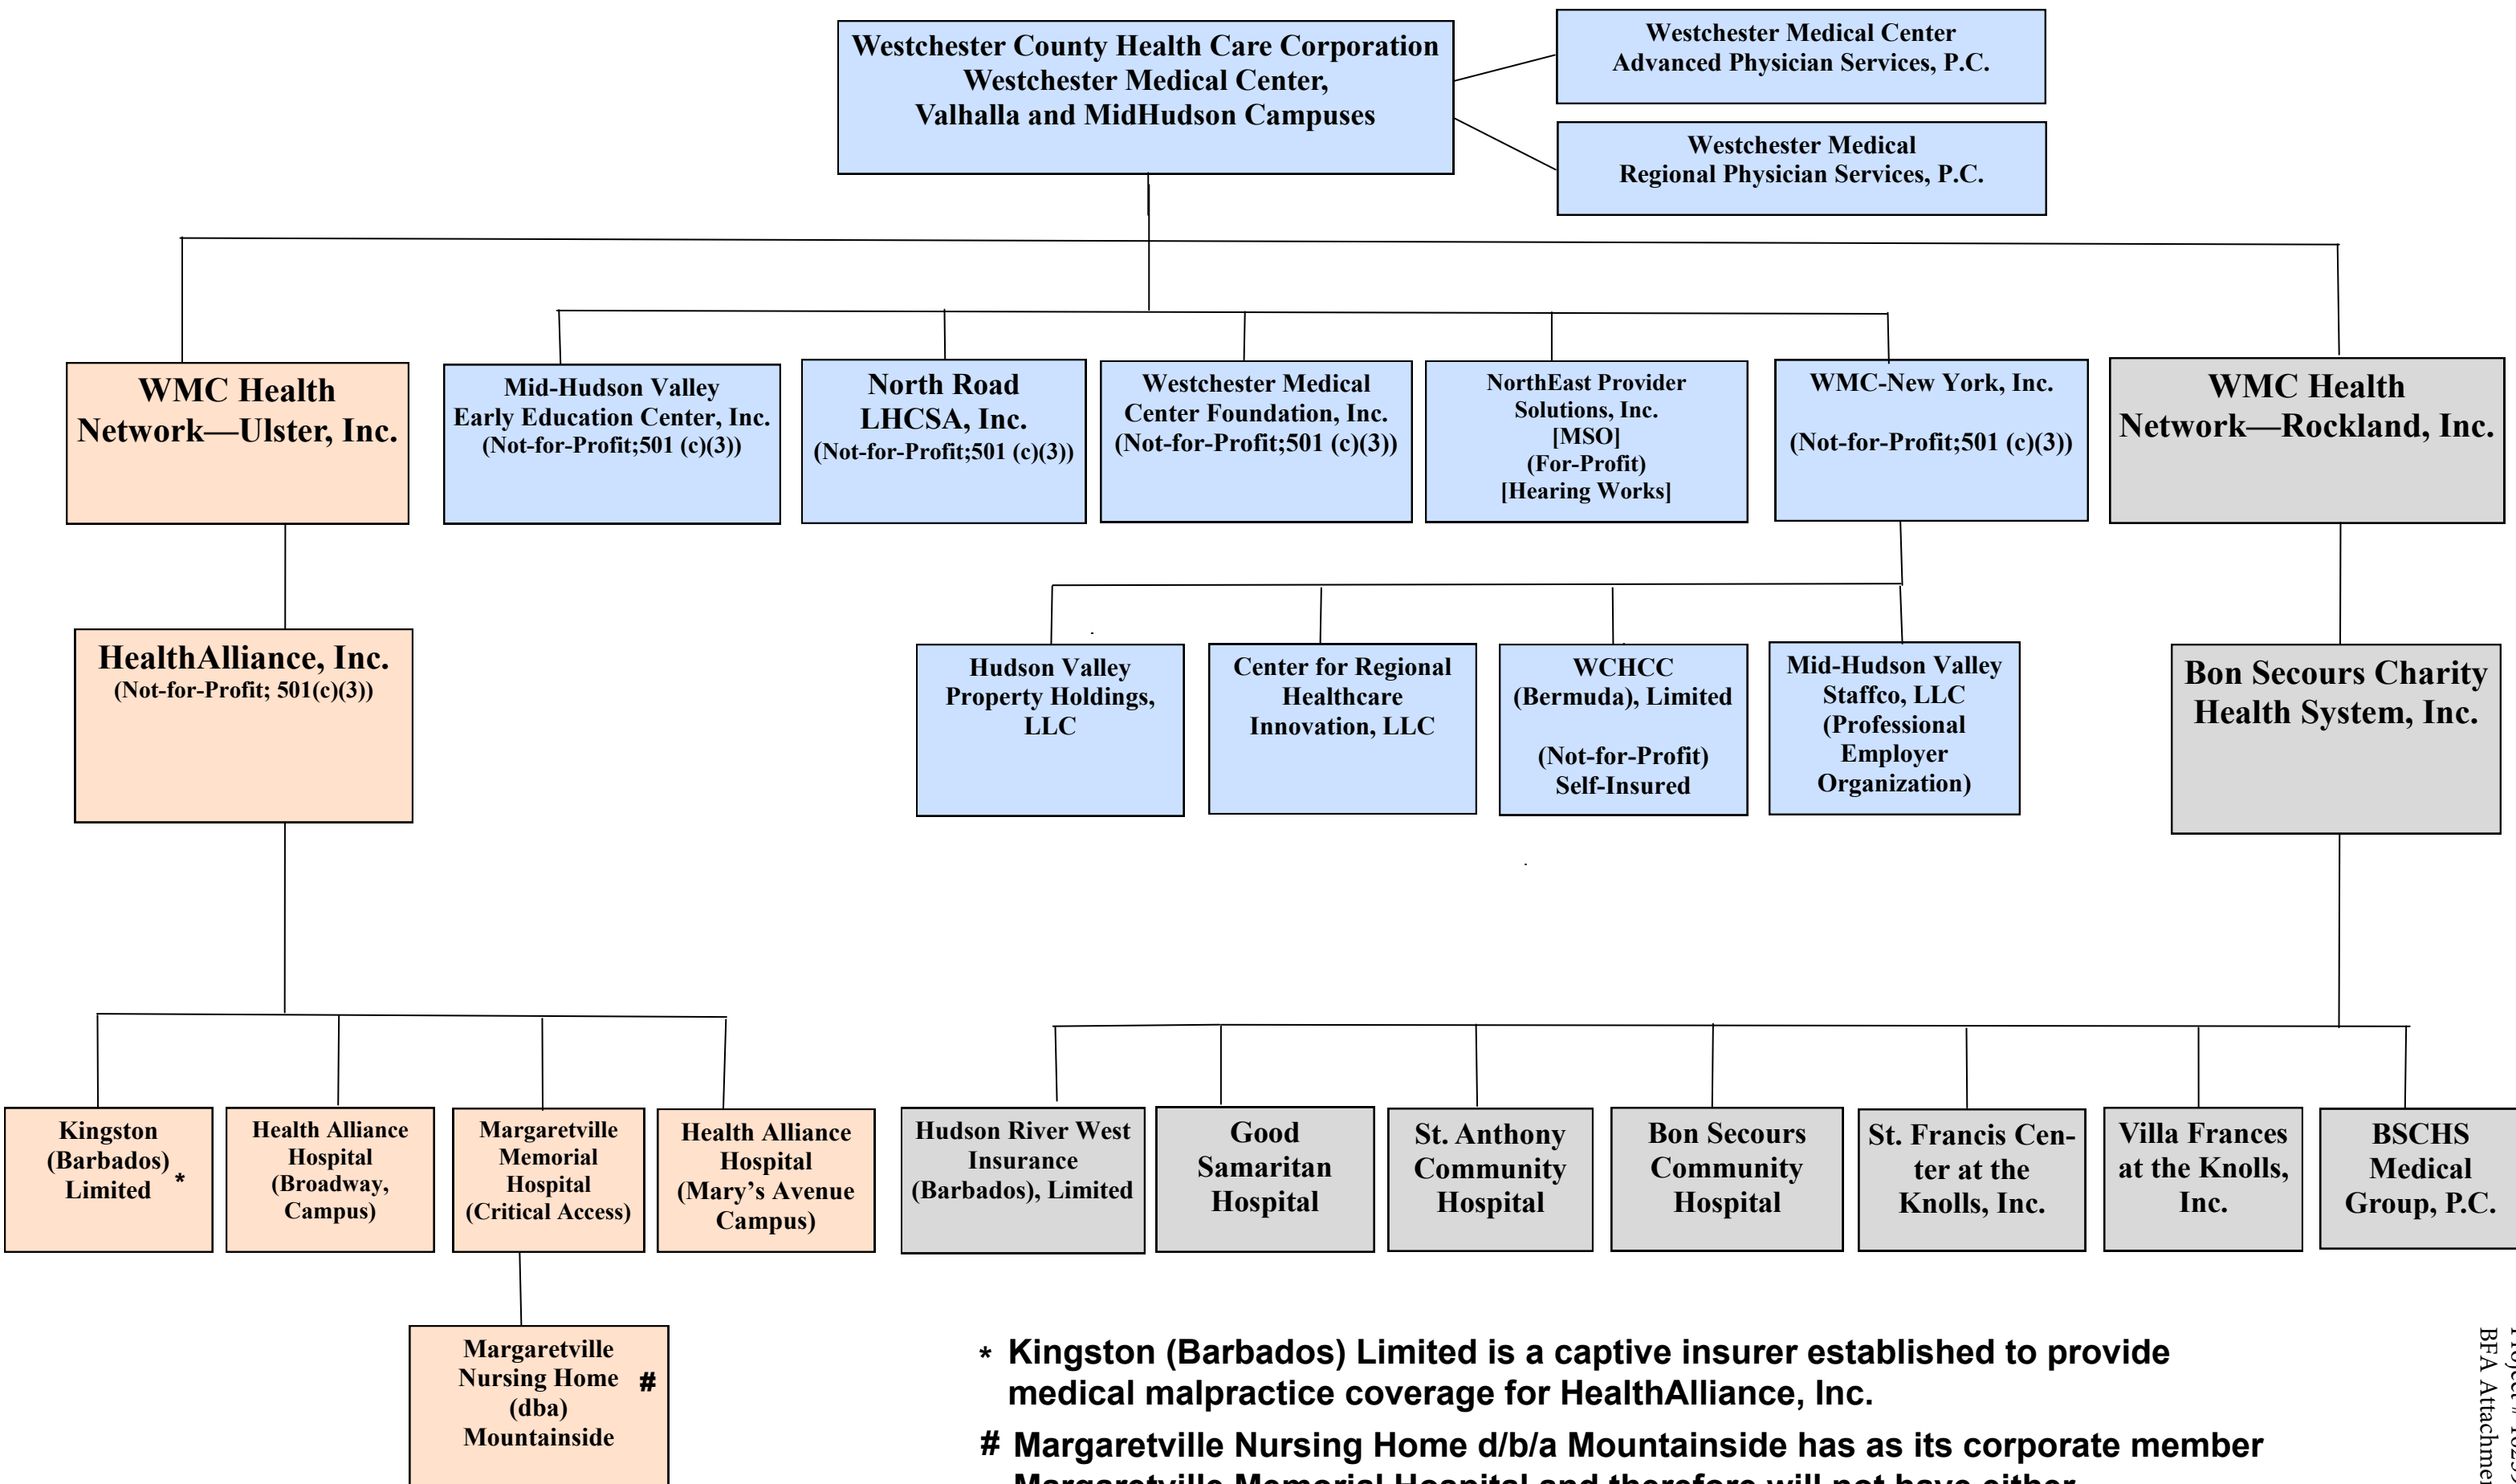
Westchester County Health Care Corporation
Westchester Medical Center,
Valhalla and MidHudson Campuses

Westchester Medical Center
Advanced Physician Services, P.C.

Westchester Medical
Regional Physician Services, P.C.

WMC Health Network—Ulster, Inc.

Mid-Hudson Valley
Early Education Center, Inc.
(Not-for-Profit;501 (c)(3))

North Road
LHCSA, Inc.
(Not-for-Profit;501 (c)(3))

Westchester Medical
Center Foundation, Inc.
(Not-for-Profit;501 (c)(3))

NorthEast Provider
Solutions, Inc.
[MSO]
(For-Profit)
[Hearing Works]

WMC-New York, Inc.

(Not-for-Profit;501 (c)(3))

WMC Health
Network—Rockland, Inc.

HealthAlliance, Inc.
(Not-for-Profit; 501(c)(3))

Hudson Valley
Property Holdings,
LLC

Center for Regional
Healthcare
Innovation, LLC

WCHCC
(Bermuda), Limited

(Not-for-Profit)
Self-Insured

Mid-Hudson Valley
Staffco, LLC
(Professional
Employer
Organization)

Bon Secours Charity
Health System, Inc.

Kingston
(Barbados)
Limited *

Health Alliance
Hospital
(Broadway,
Campus)

Margaretville
Memorial
Hospital
(Critical Access)

Health Alliance
Hospital
(Mary's Avenue
Campus)

Hudson River West
Insurance
(Barbados), Limited

Good
Samaritan
Hospital

St. Anthony
Community
Hospital

Bon Secours
Community
Hospital

St. Francis Center at the
Knolls, Inc.

Villa Frances
at the Knolls,
Inc.

BSCHS
Medical
Group, P.C.

Margaretville
Nursing Home #
(dba)
Mountainside

* Kingston (Barbados) Limited is a captive insurer established to provide medical malpractice coverage for HealthAlliance, Inc.

# Margaretville Nursing Home d/b/a Mountainside has as its corporate member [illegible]

BFA Attachme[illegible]